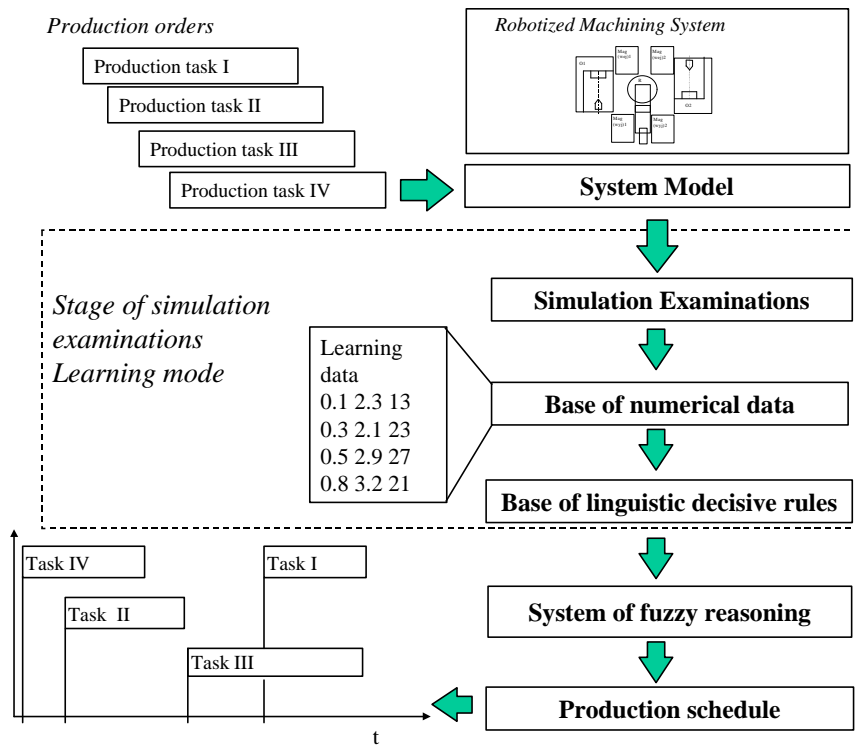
Production orders

Production task I

Production task II

Production task III

Production task IV

Robotized Machining System

Mag (mag)1

Mag (mag)2

O1

O2

R

Mag (mp)1

Mag (mp)2

System Model

Stage of simulation examinations Learning mode

Simulation Examinations

Learning data
0.1 2.3 13
0.3 2.1 23
0.5 2.9 27
0.8 3.2 21

Base of numerical data

Base of linguistic decisive rules

Task IV

Task I

Task II

Task III

System of fuzzy reasoning

Production schedule

t